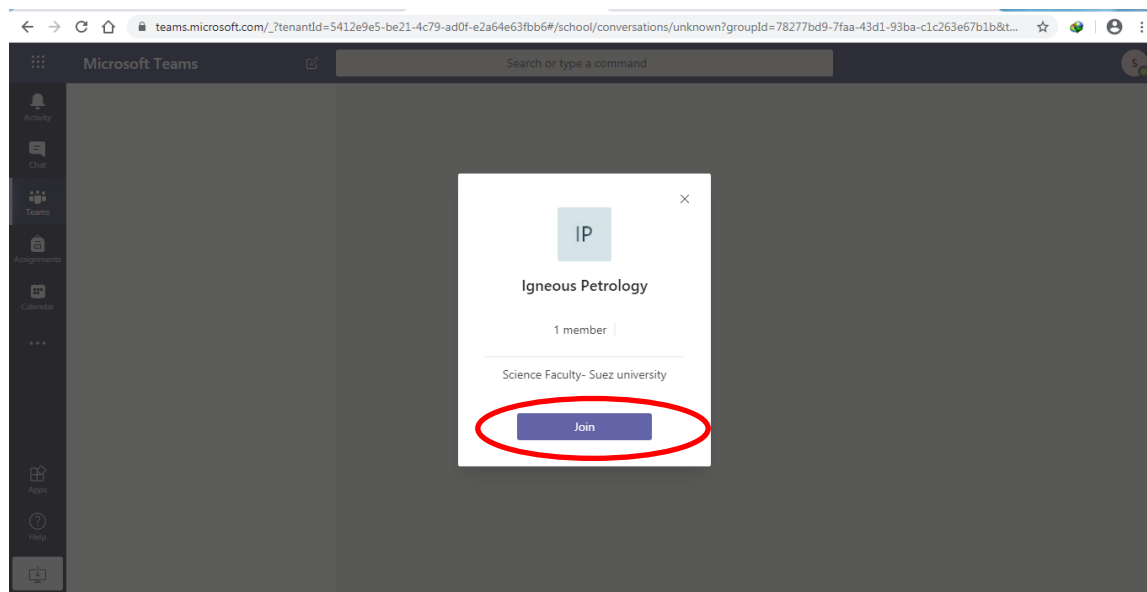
teams.microsoft.com/_?tenantId=5412e9e5-be21-4c79-ad0f-e2a64e63fbb6#/school/conversations/unknown?groupId=78277bd9-7faa-43d1-93ba-c1c263e67b1b&t...

Microsoft Teams

Search or type a command

S

Activity

Chat

Teams

Assignments

Calendar

...

Apps

Help

×

IP

Igneous Petrology

1 member

Science Faculty- Suez university

Join